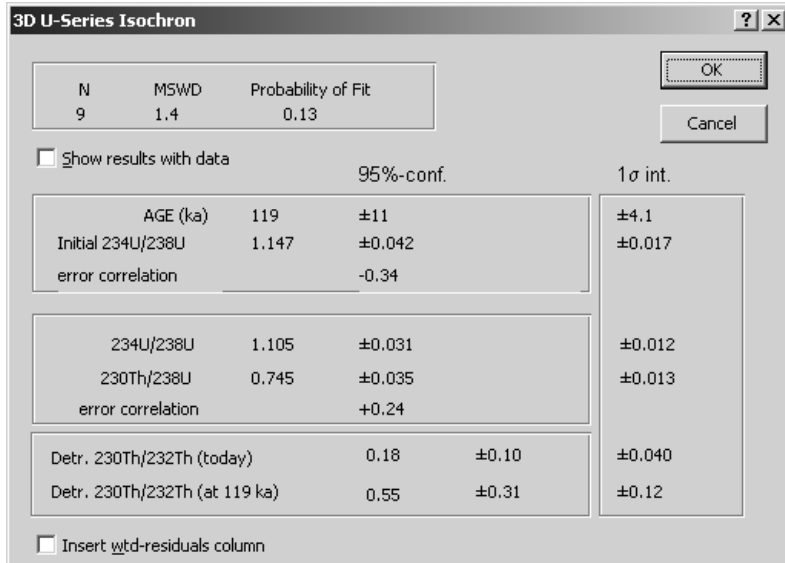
3D U-Series Isochron ? X

| N | MSWD | Probability of Fit |
|---|---|---|
| 9 | 1.4 | 0.13 |

OK

Cancel

Show results with data

95%-conf. 1$\sigma$ int.

| | | 95%-conf. | | 1$\sigma$ int. |
|---|---|---|---|---|
| AGE (ka) | 119 | ±11 | | ±4.1 |
| Initial 234U/238U | 1.147 | ±0.042 | | ±0.017 |
| error correlation | | -0.34 | | |
| 234U/238U | 1.105 | ±0.031 | | ±0.012 |
| 230Th/238U | 0.745 | ±0.035 | | ±0.013 |
| error correlation | | +0.24 | | |
| Detr. 230Th/232Th (today) | | 0.18 | ±0.10 | ±0.040 |
| Detr. 230Th/232Th (at 119 ka) | | 0.55 | ±0.31 | ±0.12 |

Insert wtd-residuals column